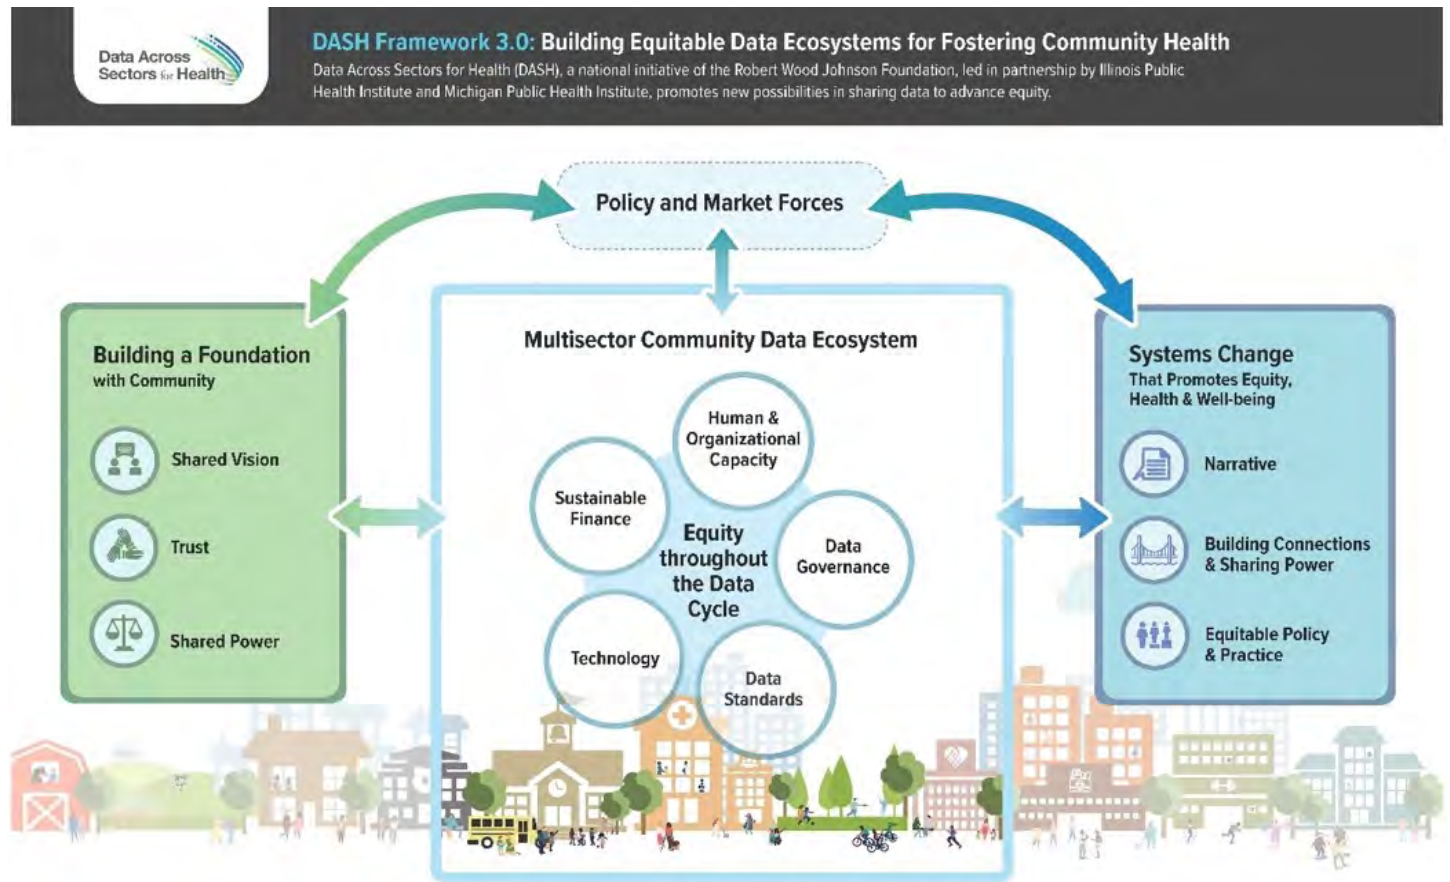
Data Across Sectors for Health

DASH Framework 3.0: Building Equitable Data Ecosystems for Fostering Community Health

Data Across Sectors for Health (DASH), a national initiative of the Robert Wood Johnson Foundation, led in partnership by Illinois Public Health Institute and Michigan Public Health Institute, promotes new possibilities in sharing data to advance equity.

Policy and Market Forces

Building a Foundation with Community

Shared Vision

Trust

Shared Power

Multisector Community Data Ecosystem

Human & Organizational Capacity

Sustainable Finance

Equity throughout the Data Cycle

Data Governance

Technology

Data Standards

Systems Change That Promotes Equity, Health & Well-being

Narrative

Building Connections & Sharing Power

Equitable Policy & Practice